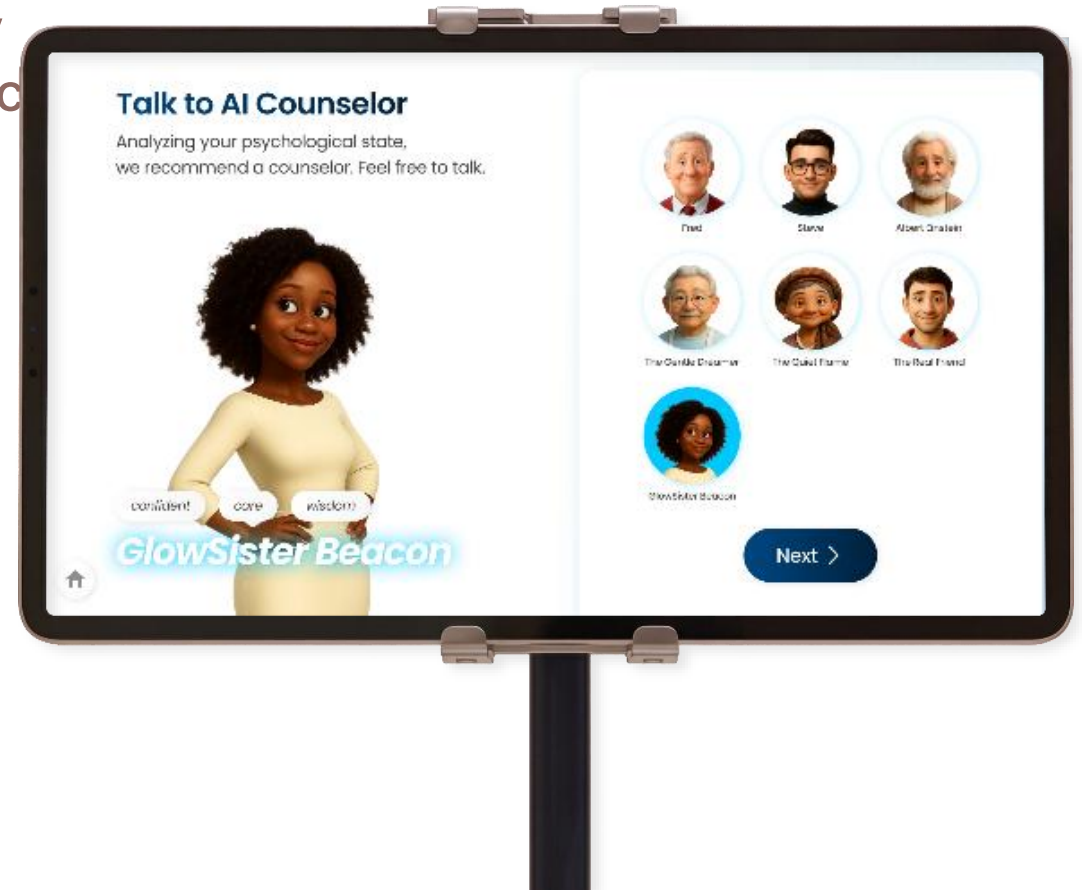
Talk to AI Counselor

Analyzing your psychological state, we recommend a counselor. Feel free to talk.

Fred

Steve

Albert Einstein

The Gentle Dreamer

The Quiet Flame

The Real Friend

GlowSister Beacon

confident

care

wisdom

GlowSister Beacon

Next >

c